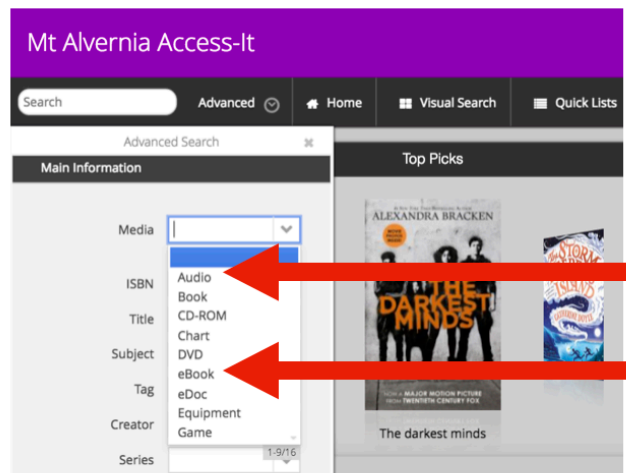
Mt Alvernia Access-It

Search

Advanced

Home

Visual Search

Quick Lists

Advanced Search

Main Information

Media

Audio
Book
CD-ROM
Chart
DVD
eBook
eDoc
Equipment
Game

1-9/16

ISBN

Title

Subject

Tag

Creator

Series

Top Picks

ALEXANDRA BRACKEN

THE DARKEST MINDS

NOW A MAJOR MOTION PICTURE FROM TWENTIETH CENTURY FOX

The darkest minds

STORM ISLAND